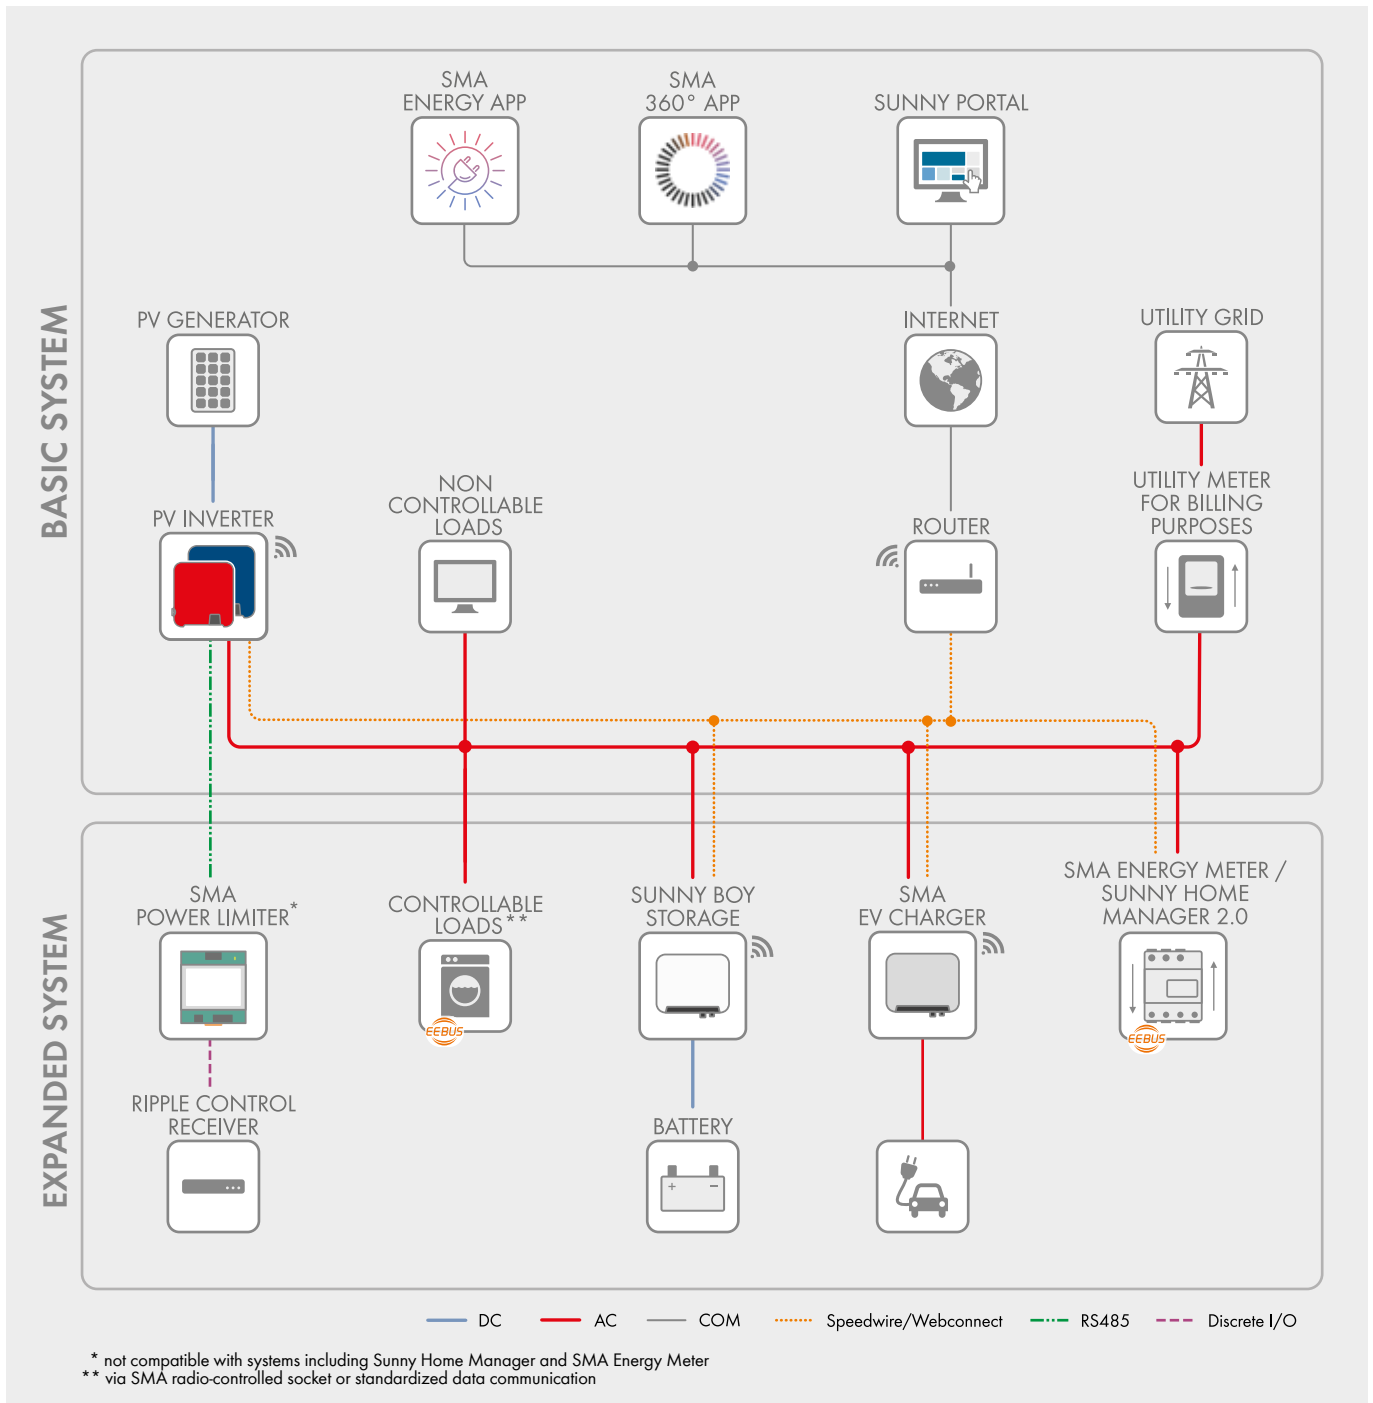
BASIC SYSTEM

SMA ENERGY APP

SMA 360° APP

SUNNY PORTAL

PV GENERATOR

INTERNET

UTILITY GRID

PV INVERTER

NON CONTROLLABLE LOADS

ROUTER

UTILITY METER FOR BILLING PURPOSES

EXPANDED SYSTEM

SMA POWER LIMITER*

CONTROLLABLE LOADS**

EEBUS

SUNNY BOY STORAGE

SMA EV CHARGER

SMA ENERGY METER / SUNNY HOME MANAGER 2.0

EEBUS

RIPPLE CONTROL RECEIVER

BATTERY

DC AC COM Speedwire/Webconnect RS485 Discrete I/O

* not compatible with systems including Sunny Home Manager and SMA Energy Meter
** via SMA radio-controlled socket or standardized data communication